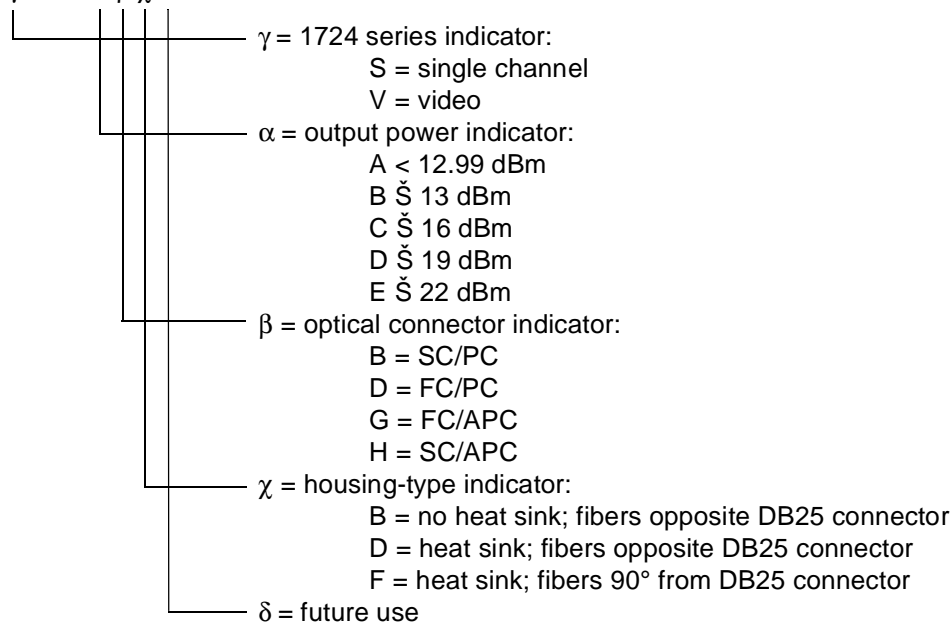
$\gamma$ = 1724 series indicator:
S = single channel
V = video
$\alpha$ = output power indicator:
A < 12.99 dBm
B Š 13 dBm
C Š 16 dBm
D Š 19 dBm
E Š 22 dBm
$\beta$ = optical connector indicator:
B = SC/PC
D = FC/PC
G = FC/APC
H = SC/APC
$\chi$ = housing-type indicator:
B = no heat sink; fibers opposite DB25 connector
D = heat sink; fibers opposite DB25 connector
F = heat sink; fibers 90° from DB25 connector
$\delta$ = future use